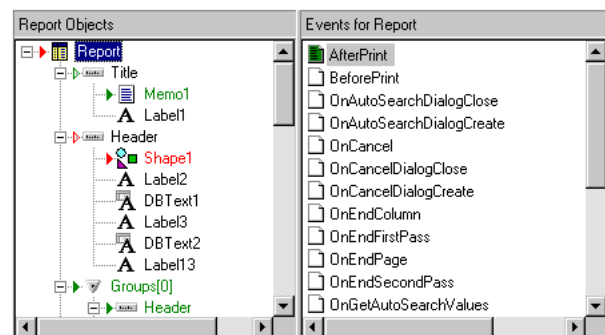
Report Objects

Report
Title
Memo1
Label1
Header
Shape1
Label2
DBText1
Label3
DBText2
Label13
Groups[0]
Header

Events for Report

AfterPrint
BeforePrint
OnAutoSearchDialogClose
OnAutoSearchDialogCreate
OnCancel
OnCancelDialogClose
OnCancelDialogCreate
OnEndColumn
OnEndFirstPass
OnEndPage
OnEndSecondPass
OnGetAutoSearchValues